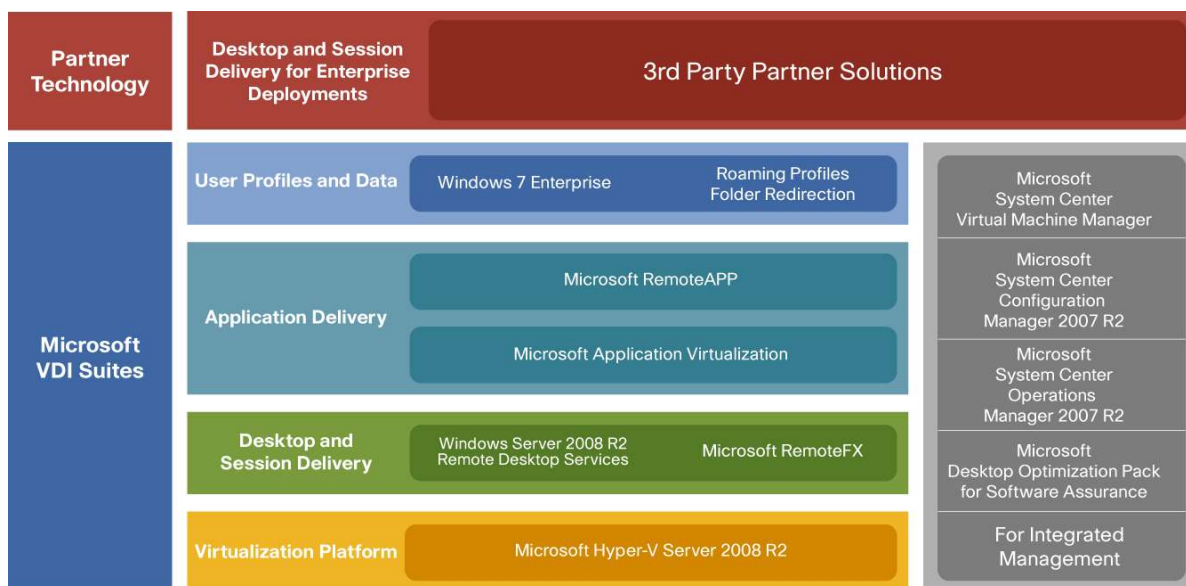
Partner Technology

Desktop and Session Delivery for Enterprise Deployments

3rd Party Partner Solutions

Microsoft VDI Suites

User Profiles and Data

Windows 7 Enterprise

Roaming Profiles
Folder Redirection

Application Delivery

Microsoft RemoteAPP

Microsoft Application Virtualization

Desktop and Session Delivery

Windows Server 2008 R2
Remote Desktop Services

Microsoft RemoteFX

Virtualization Platform

Microsoft Hyper-V Server 2008 R2

Microsoft System Center Virtual Machine Manager

Microsoft System Center Configuration Manager 2007 R2

Microsoft System Center Operations Manager 2007 R2

Microsoft Desktop Optimization Pack for Software Assurance

For Integrated Management